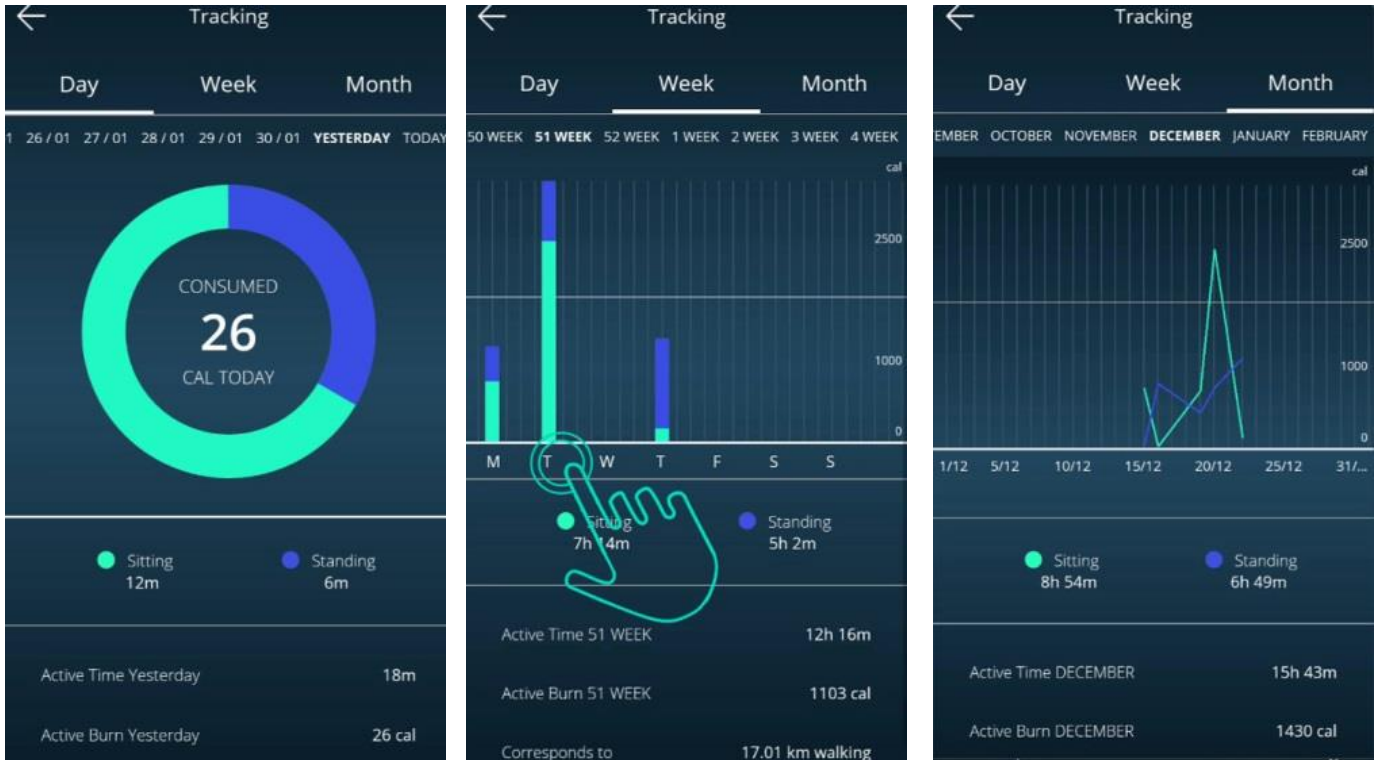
Tracking

Day Week Month

1 26 / 01 27 / 01 28 / 01 29 / 01 30 / 01 YESTERDAY TODAY

CONSUMED
26
CAL TODAY

Sitting
12m

Standing
6m

Active Time Yesterday 18m

Active Burn Yesterday 26 cal

Tracking

Day Week Month

50 WEEK 51 WEEK 52 WEEK 1 WEEK 2 WEEK 3 WEEK 4 WEEK

cal
2500
1000
0

M T W T F S S

Sitting
7h 14m

Standing
5h 2m

Active Time 51 WEEK 12h 16m

Active Burn 51 WEEK 1103 cal

Corresponds to 17.01 km walking

Tracking

Day Week Month

EMBER OCTOBER NOVEMBER DECEMBER JANUARY FEBRUARY

cal
2500
1000
0

1/12 5/12 10/12 15/12 20/12 25/12 31/...

Sitting
8h 54m

Standing
6h 49m

Active Time DECEMBER 15h 43m

Active Burn DECEMBER 1430 cal